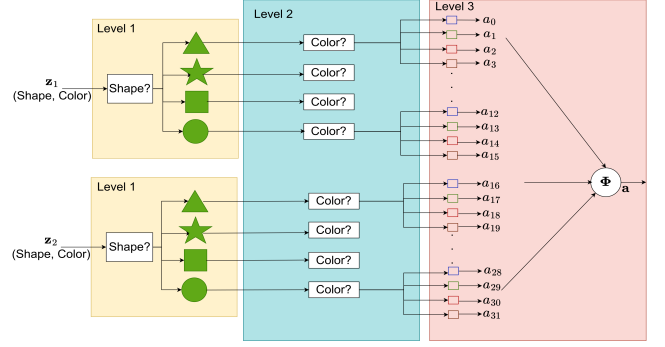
Level 1

Level 2

Level 3

$\mathbf{z}_1$
(Shape, Color)

Shape?

Color?

Color?

Color?

Color?

$a_0$
$a_1$
$a_2$
$a_3$
.
.
.
$a_{12}$
$a_{13}$
$a_{14}$
$a_{15}$

Level 1

$\mathbf{z}_2$
(Shape, Color)

Shape?

Color?

Color?

Color?

Color?

$a_{16}$
$a_{17}$
$a_{18}$
$a_{19}$
.
.
.
$a_{28}$
$a_{29}$
$a_{30}$
$a_{31}$

$\mathbf{\Phi}$

$\mathbf{a}$